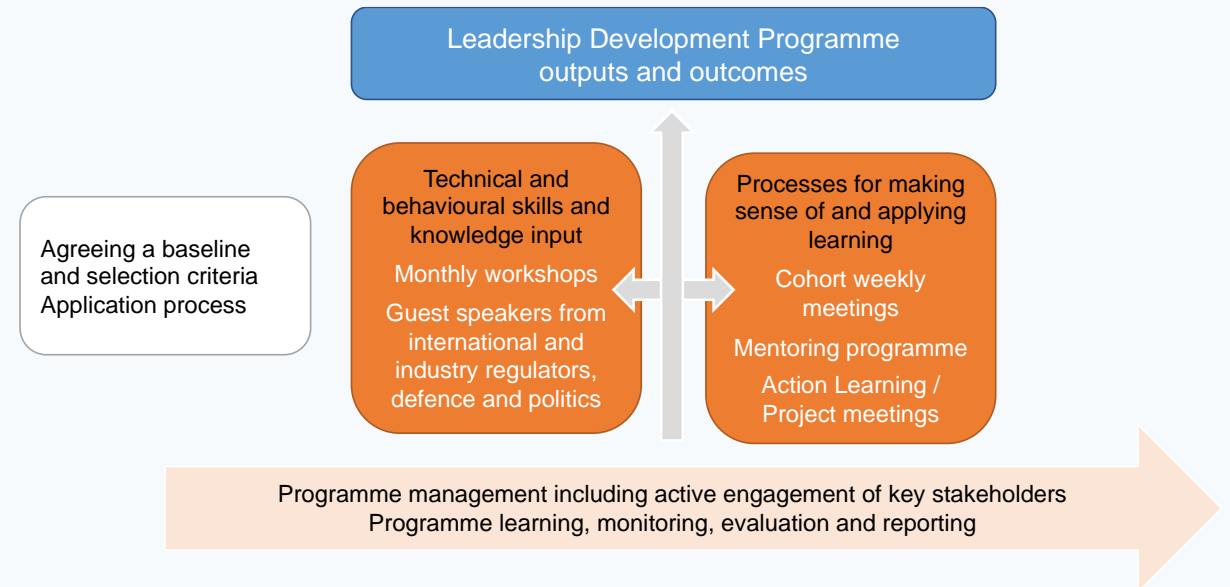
Leadership Development Programme outputs and outcomes

Agreeing a baseline and selection criteria
Application process

Technical and behavioural skills and knowledge input

Monthly workshops

Guest speakers from international and industry regulators, defence and politics

Processes for making sense of and applying learning

Cohort weekly meetings

Mentoring programme

Action Learning / Project meetings

Programme management including active engagement of key stakeholders
Programme learning, monitoring, evaluation and reporting